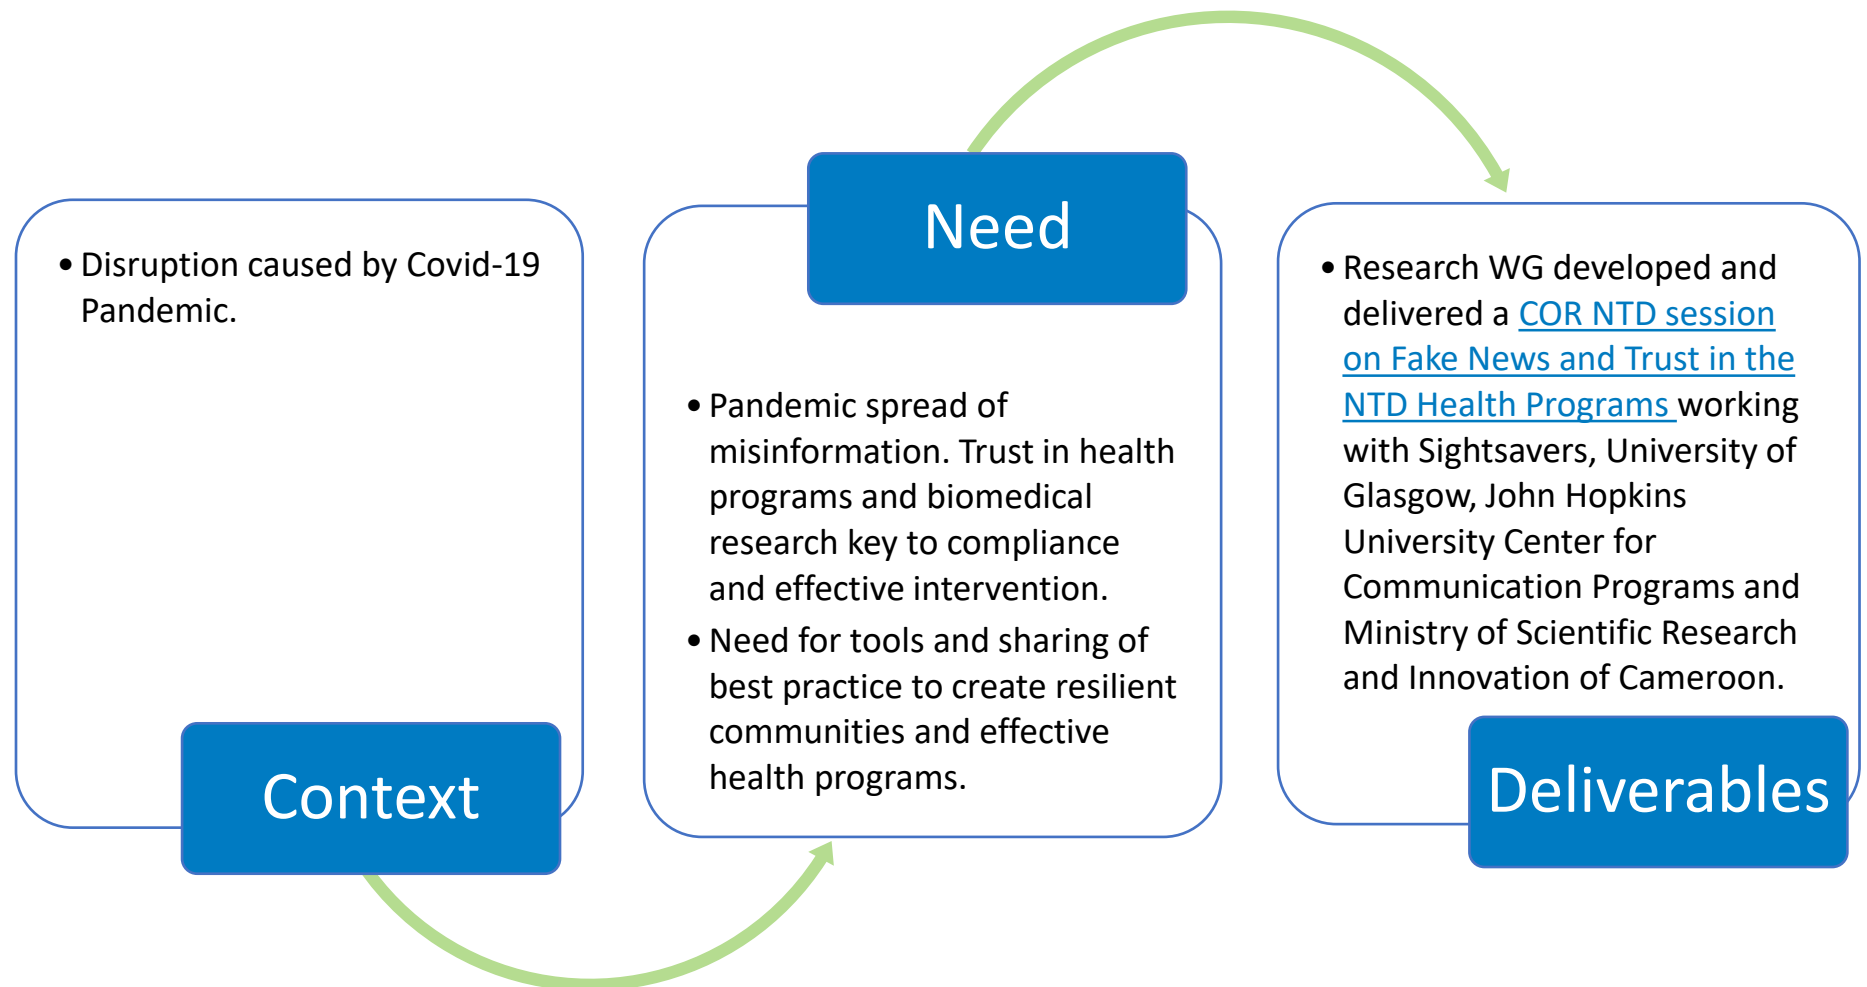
• Disruption caused by Covid-19 Pandemic.

Context

Need

• Pandemic spread of misinformation. Trust in health programs and biomedical research key to compliance and effective intervention.
• Need for tools and sharing of best practice to create resilient communities and effective health programs.

• Research WG developed and delivered a COR NTD session on Fake News and Trust in the NTD Health Programs working with Sightsavers, University of Glasgow, John Hopkins University Center for Communication Programs and Ministry of Scientific Research and Innovation of Cameroon.

Deliverables